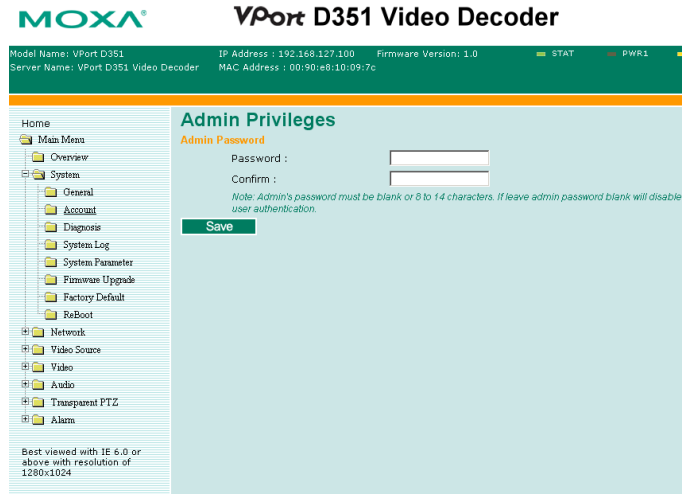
MOXA®

VPort D351 Video Decoder

Model Name: VPort D351
Server Name: VPort D351 Video Decoder

IP Address : 192.168.127.100
MAC Address : 00:90:e8:10:09:7c

Firmware Version: 1.0

STAT
PWR1

Home
Main Menu
Overview
System
General
Account
Diagnosis
System Log
System Parameter
Firmware Upgrade
Factory Default
ReBoot
Network
Video Source
Video
Audio
Transparent PTZ
Alarm

Best viewed with IE 6.0 or above with resolution of 1280x1024

Admin Privileges

Admin Password

Password :

Confirm :

Note: Admin's password must be blank or 8 to 14 characters. If leave admin password blank will disable user authentication.

Save